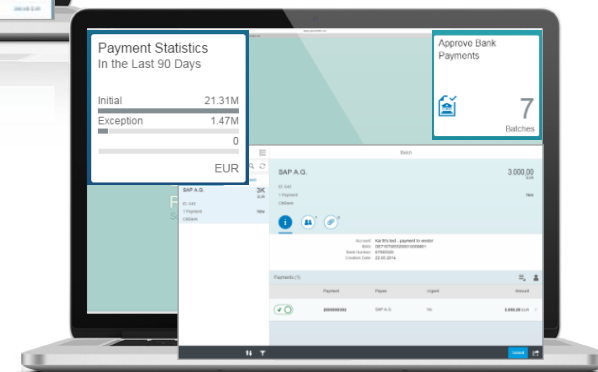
Payment Statistics
In the Last 90 Days

Initial 21.31M
Exception 1.47M
0
EUR

Approve Bank Payments
7
Batches

Batch

SAP A.G.
3.000,00
EUR

SAP A.G.
3K
EUR

Payments (1)

Payment
Payee
Urgent
Amount

SAP A.G.
3.000,00 EUR